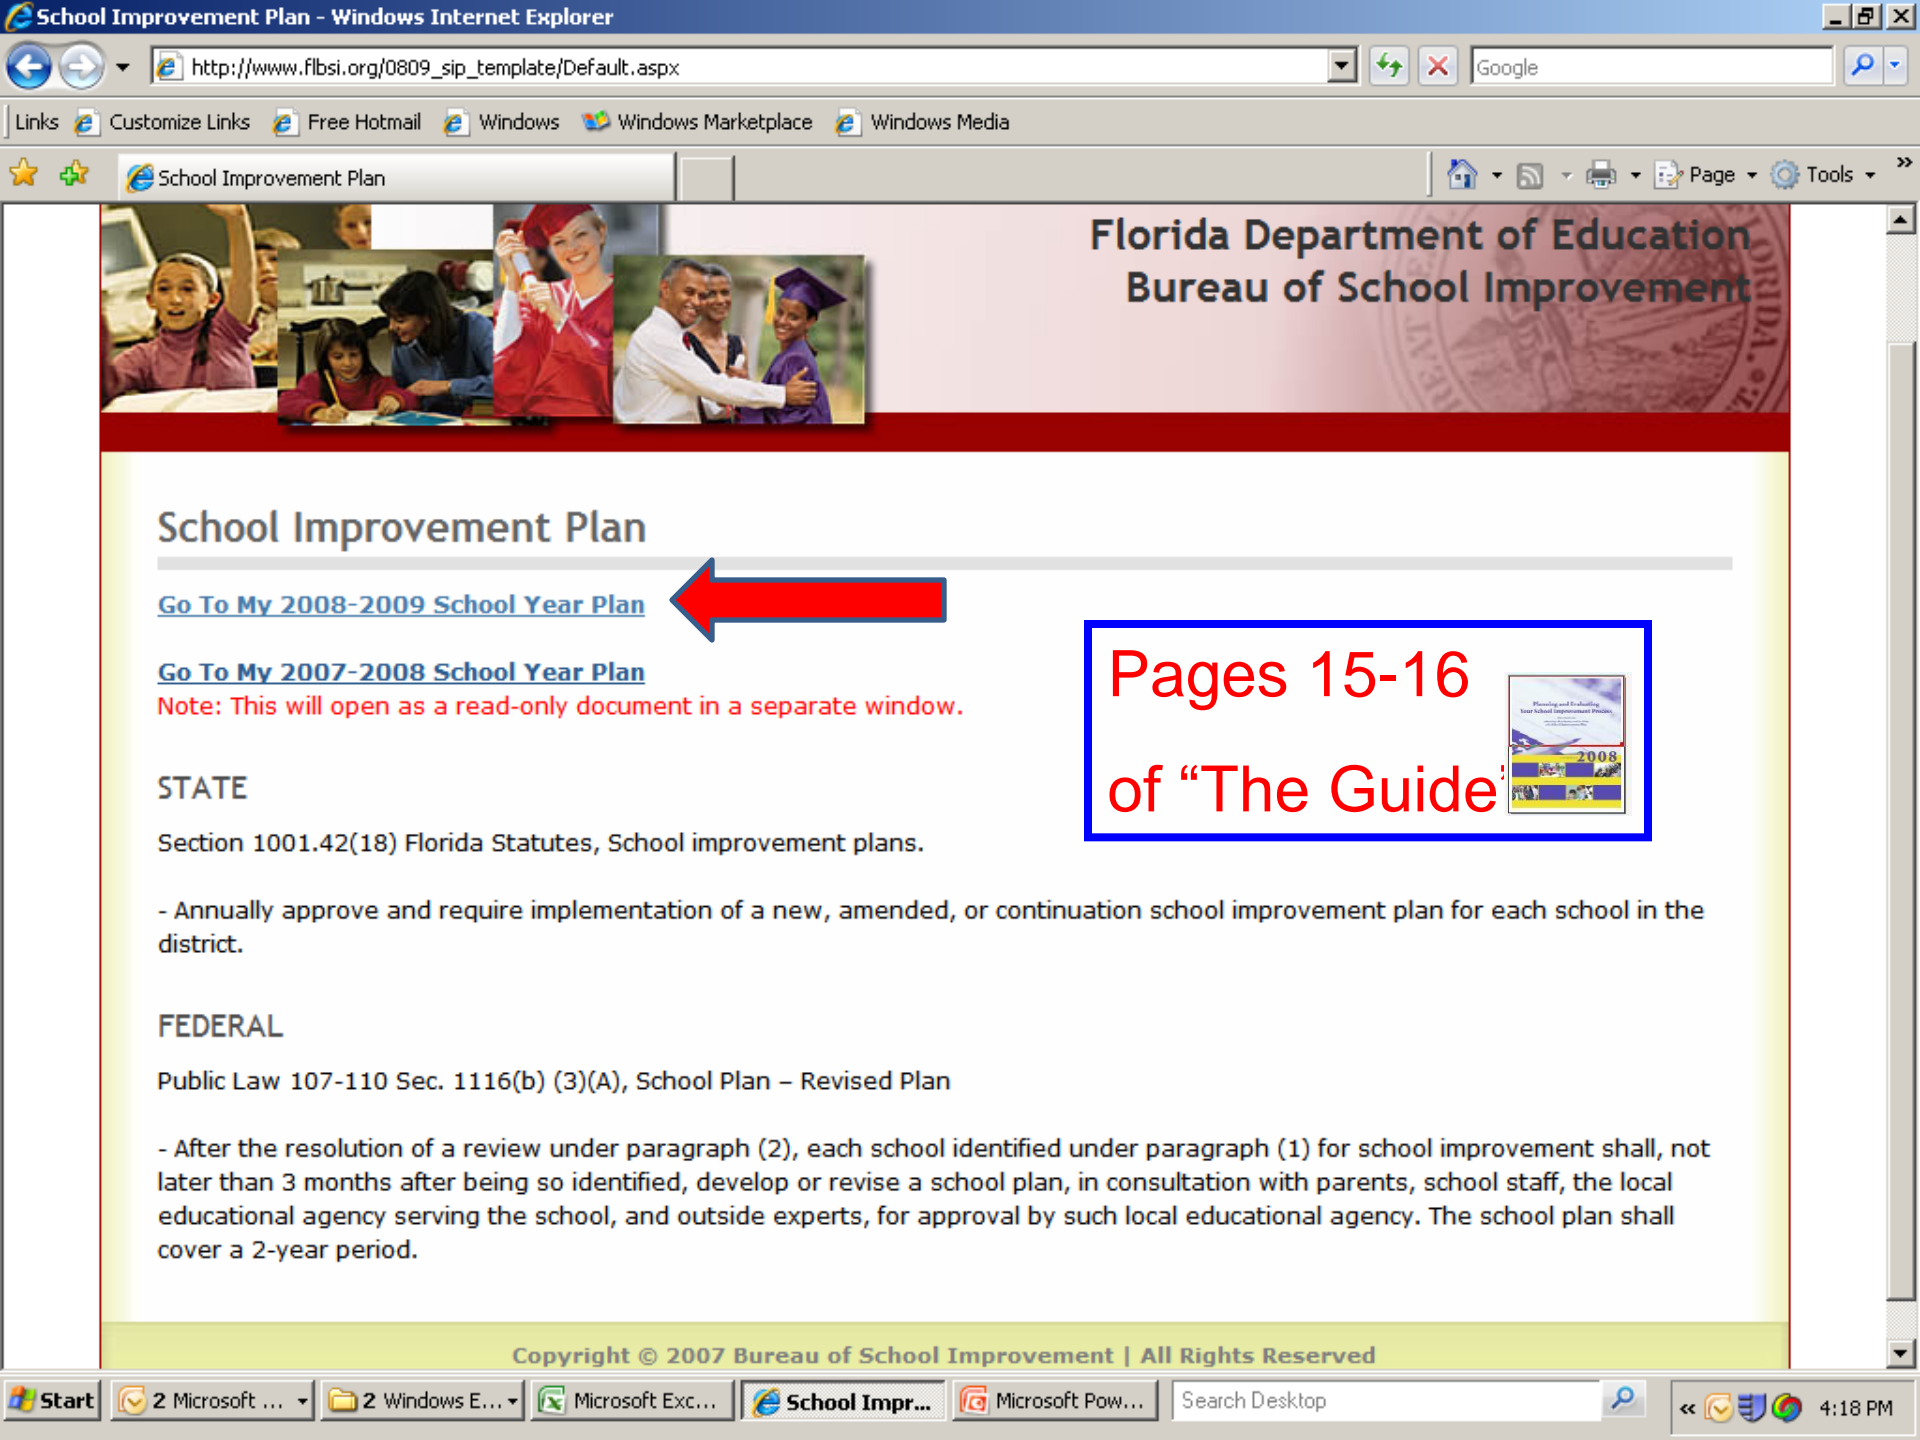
School Improvement Plan - Windows Internet Explorer

http://www.flbsi.org/0809_sip_template/Default.aspx

Google

Links Customize Links Free Hotmail Windows Windows Marketplace Windows Media

School Improvement Plan

Page Tools

Florida Department of Education
Bureau of School Improvement

School Improvement Plan

Go To My 2008-2009 School Year Plan

Go To My 2007-2008 School Year Plan
Note: This will open as a read-only document in a separate window.

Pages 15-16
of "The Guide"

2008

STATE

Section 1001.42(18) Florida Statutes, School improvement plans.

- Annually approve and require implementation of a new, amended, or continuation school improvement plan for each school in the district.

FEDERAL

Public Law 107-110 Sec. 1116(b) (3)(A), School Plan – Revised Plan

- After the resolution of a review under paragraph (2), each school identified under paragraph (1) for school improvement shall, not later than 3 months after being so identified, develop or revise a school plan, in consultation with parents, school staff, the local educational agency serving the school, and outside experts, for approval by such local educational agency. The school plan shall cover a 2-year period.

Copyright © 2007 Bureau of School Improvement | All Rights Reserved

Start 2 Microsoft ... 2 Windows E... Microsoft Exc... School Impr... Microsoft Pow... Search Desktop 4:18 PM